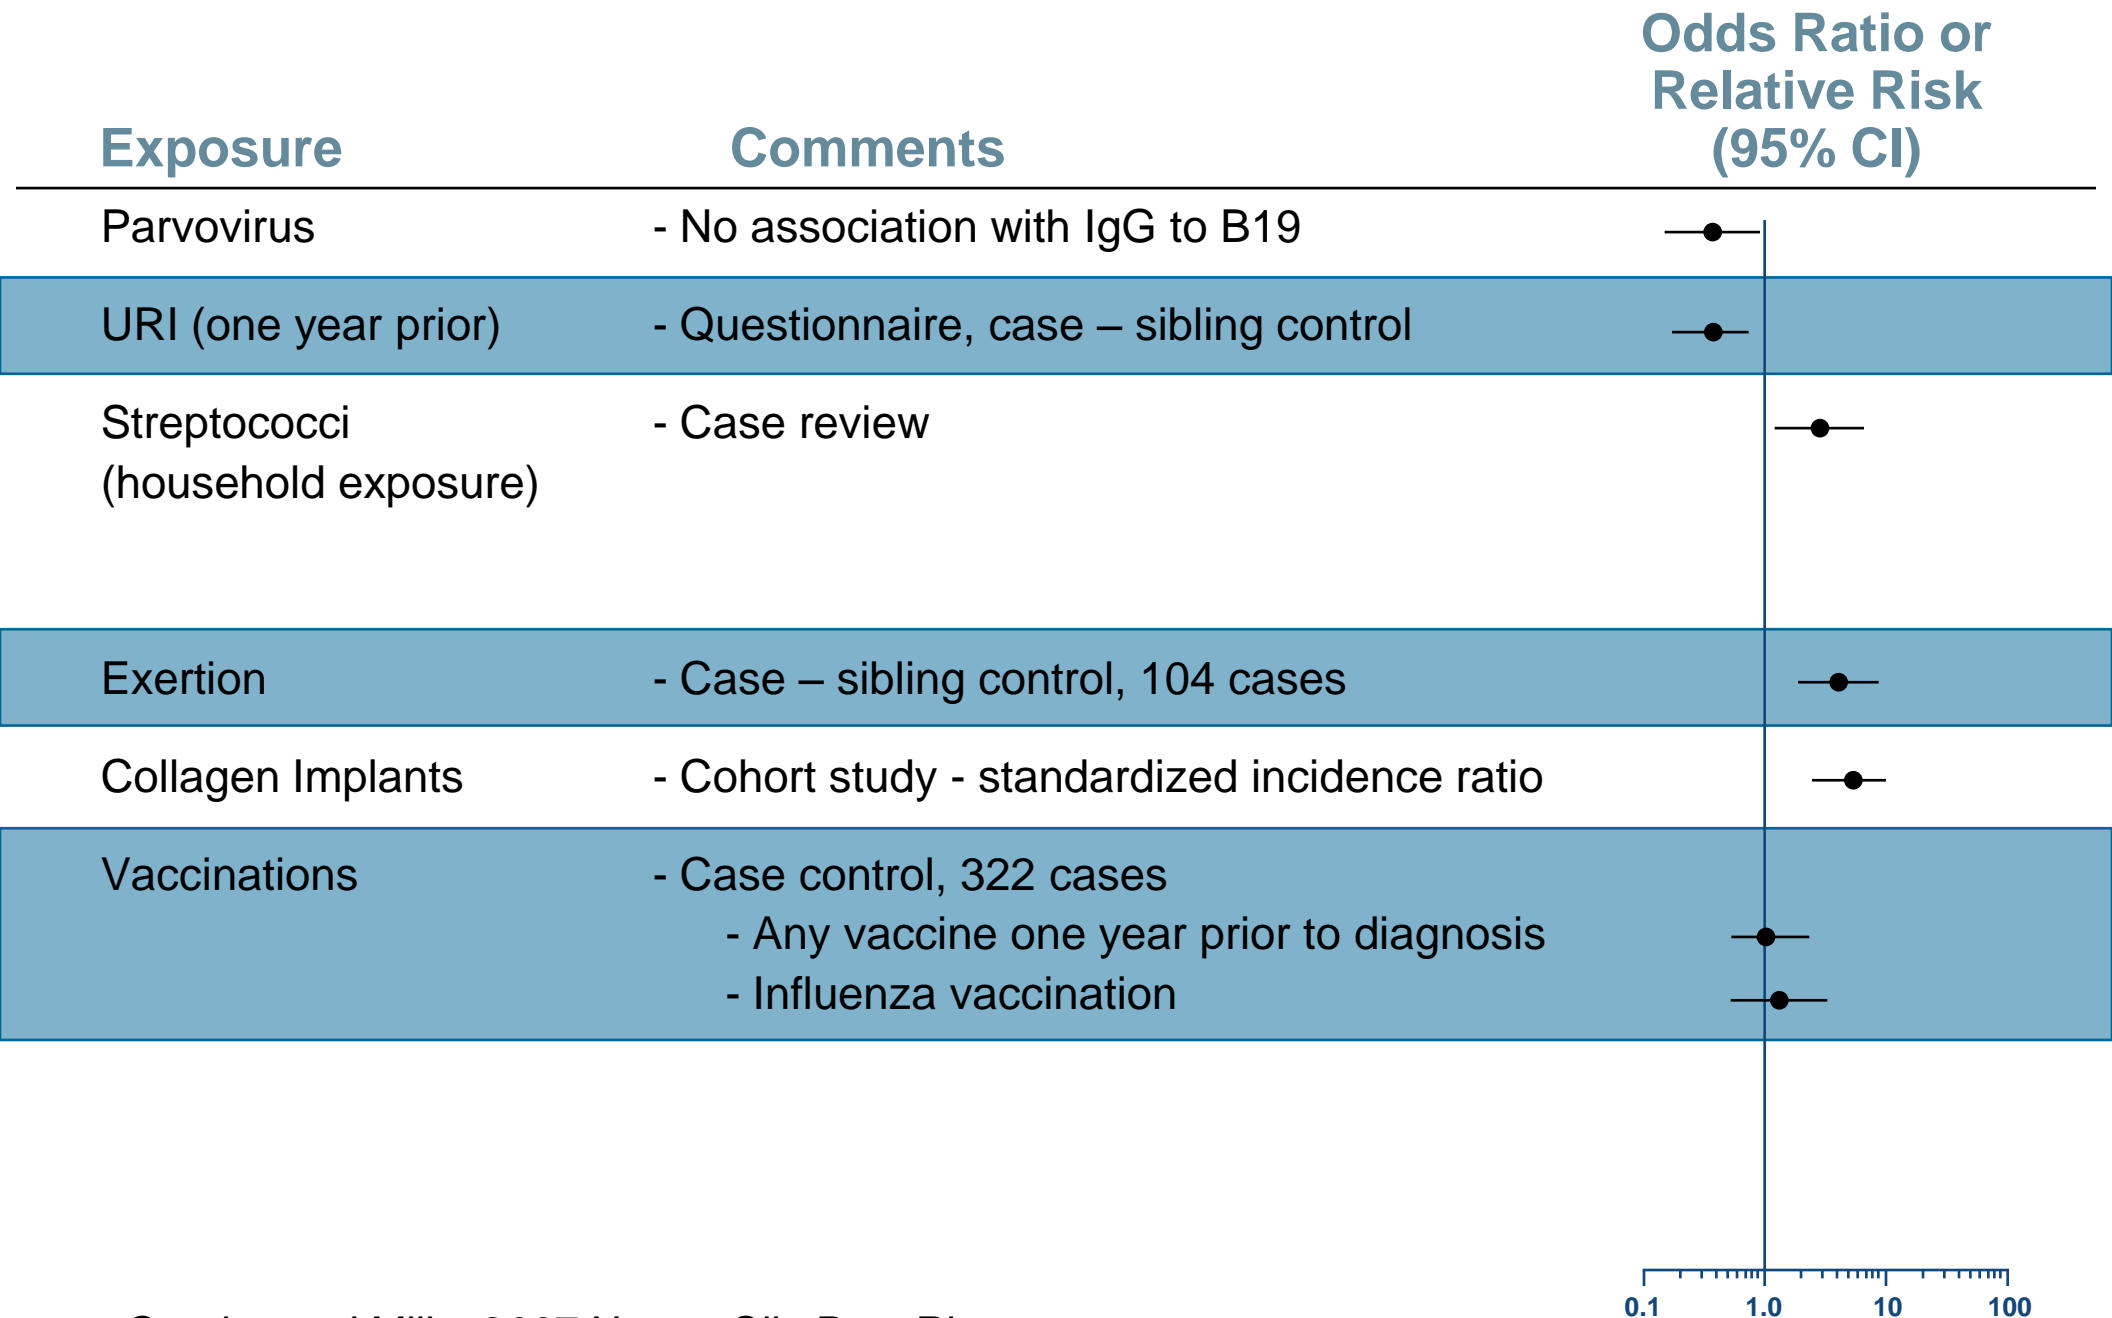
| Exposure | Comments | Odds Ratio or Relative Risk (95% CI) |
|---|---|---|
| Parvovirus | - No association with IgG to B19 | |
| URI (one year prior) | - Questionnaire, case – sibling control | |
| Streptococci (household exposure) | - Case review | |
| Exertion | - Case – sibling control, 104 cases | |
| Collagen Implants | - Cohort study - standardized incidence ratio | |
| Vaccinations | - Case control, 322 cases<br>- Any vaccine one year prior to diagnosis<br>- Influenza vaccination | |

0.1 1.0 10 100

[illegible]